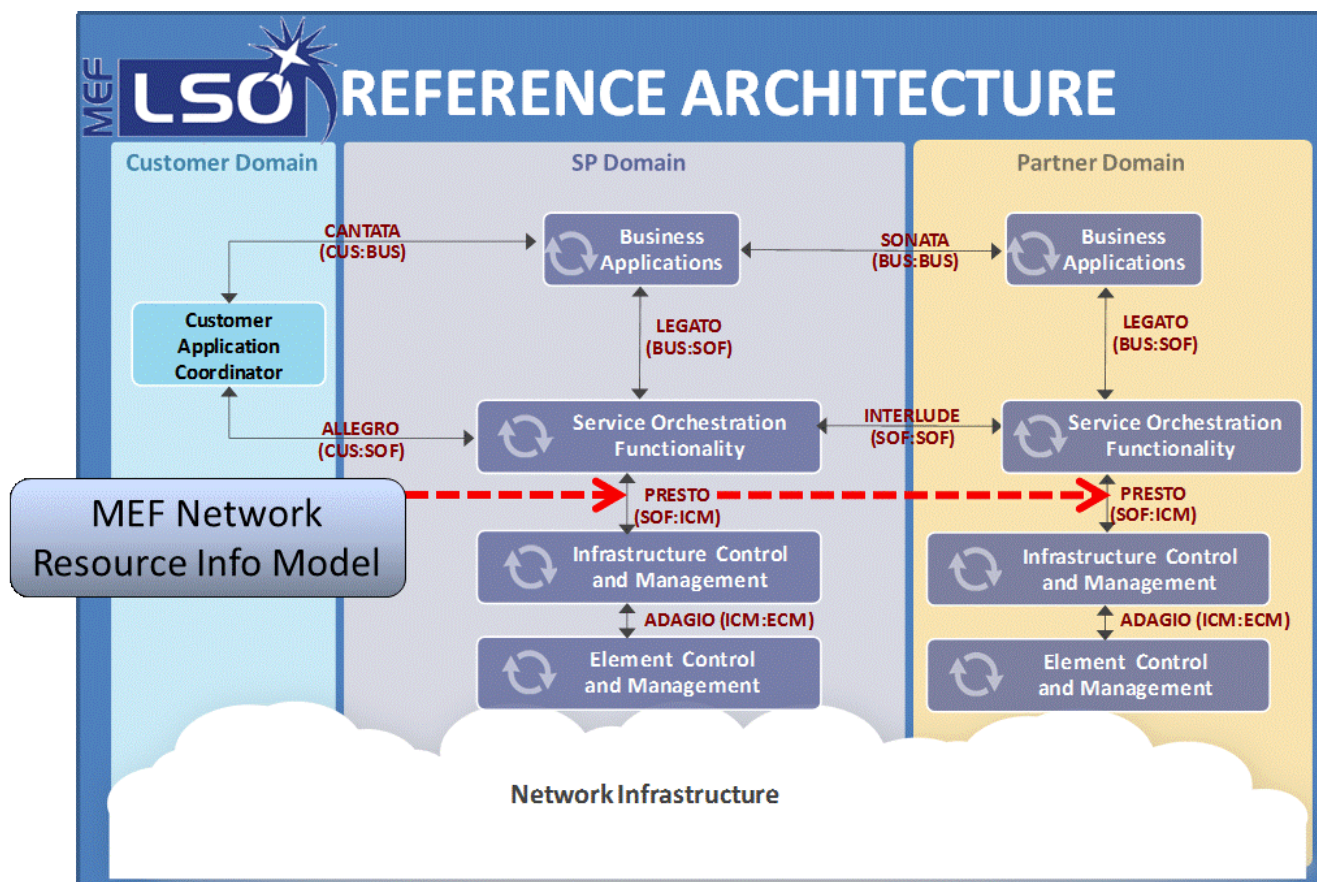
MEF LSO REFERENCE ARCHITECTURE

Customer Domain

SP Domain

Partner Domain

CANTATA (CUS:BUS)

Business Applications

SONATA (BUS:BUS)

Business Applications

Customer Application Coordinator

LEGATO (BUS:SOF)

LEGATO (BUS:SOF)

ALLEGRO (CUS:SOF)

Service Orchestration Functionality

INTERLUDE (SOF:SOF)

Service Orchestration Functionality

MEF Network Resource Info Model

PRESTO (SOF:ICM)

PRESTO (SOF:ICM)

Infrastructure Control and Management

Infrastructure Control and Management

ADAGIO (ICM:ECM)

ADAGIO (ICM:ECM)

Element Control and Management

Element Control and Management

Network Infrastructure